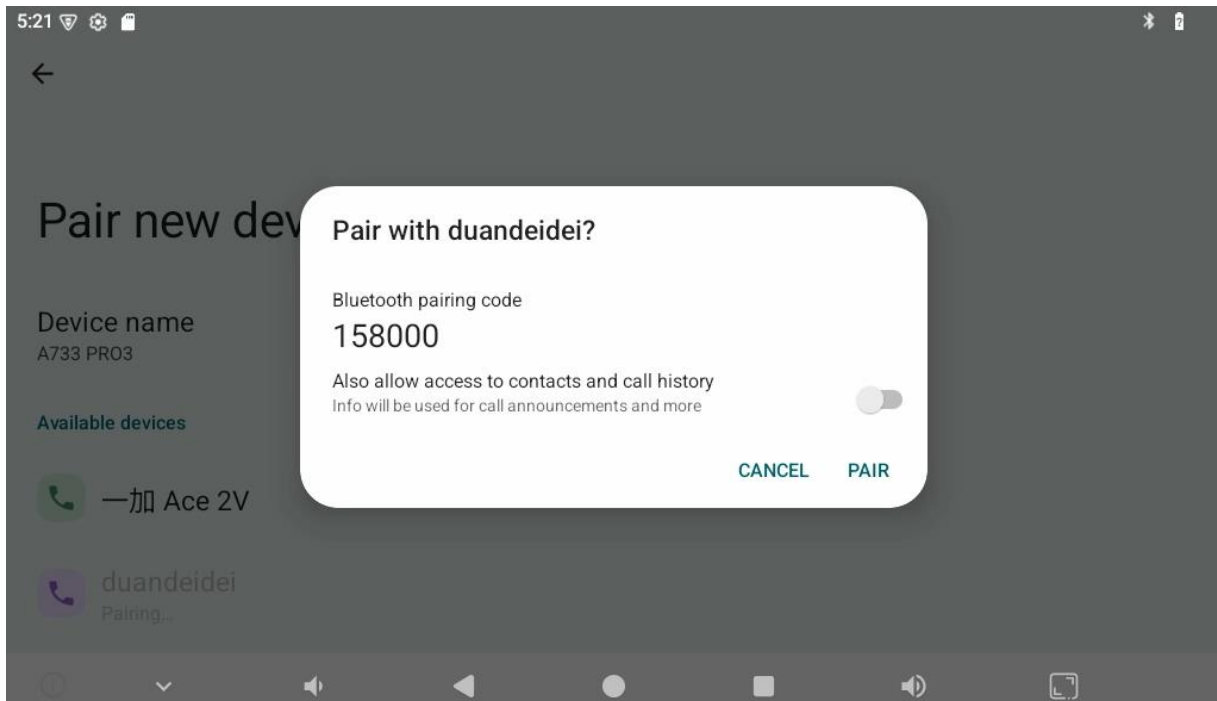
5:21

Pair new dev

Device name
A733 PRO3

Available devices

一加 Ace 2V

duandeidei
Pairing...

Pair with duandeidei?

Bluetooth pairing code
158000

Also allow access to contacts and call history
Info will be used for call announcements and more

CANCEL PAIR